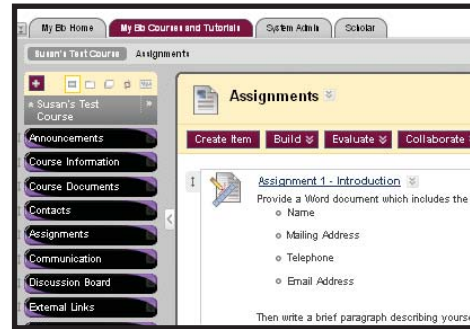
My Bb Home
My Bb Courses and Tutorials
System Admin
Scholar

Susan's Test Course
Assignments

Susan's Test Course

Announcements
Course Information
Course Documents
Contacts
Assignments
Communication
Discussion Board
External Links

Assignments

Create Item
Build
Evaluate
Collaborate

Assignment 1 - Introduction

Provide a Word document which includes the

- Name
- Mailing Address
- Telephone
- Email Address

Then write a brief paragraph describing yours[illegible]